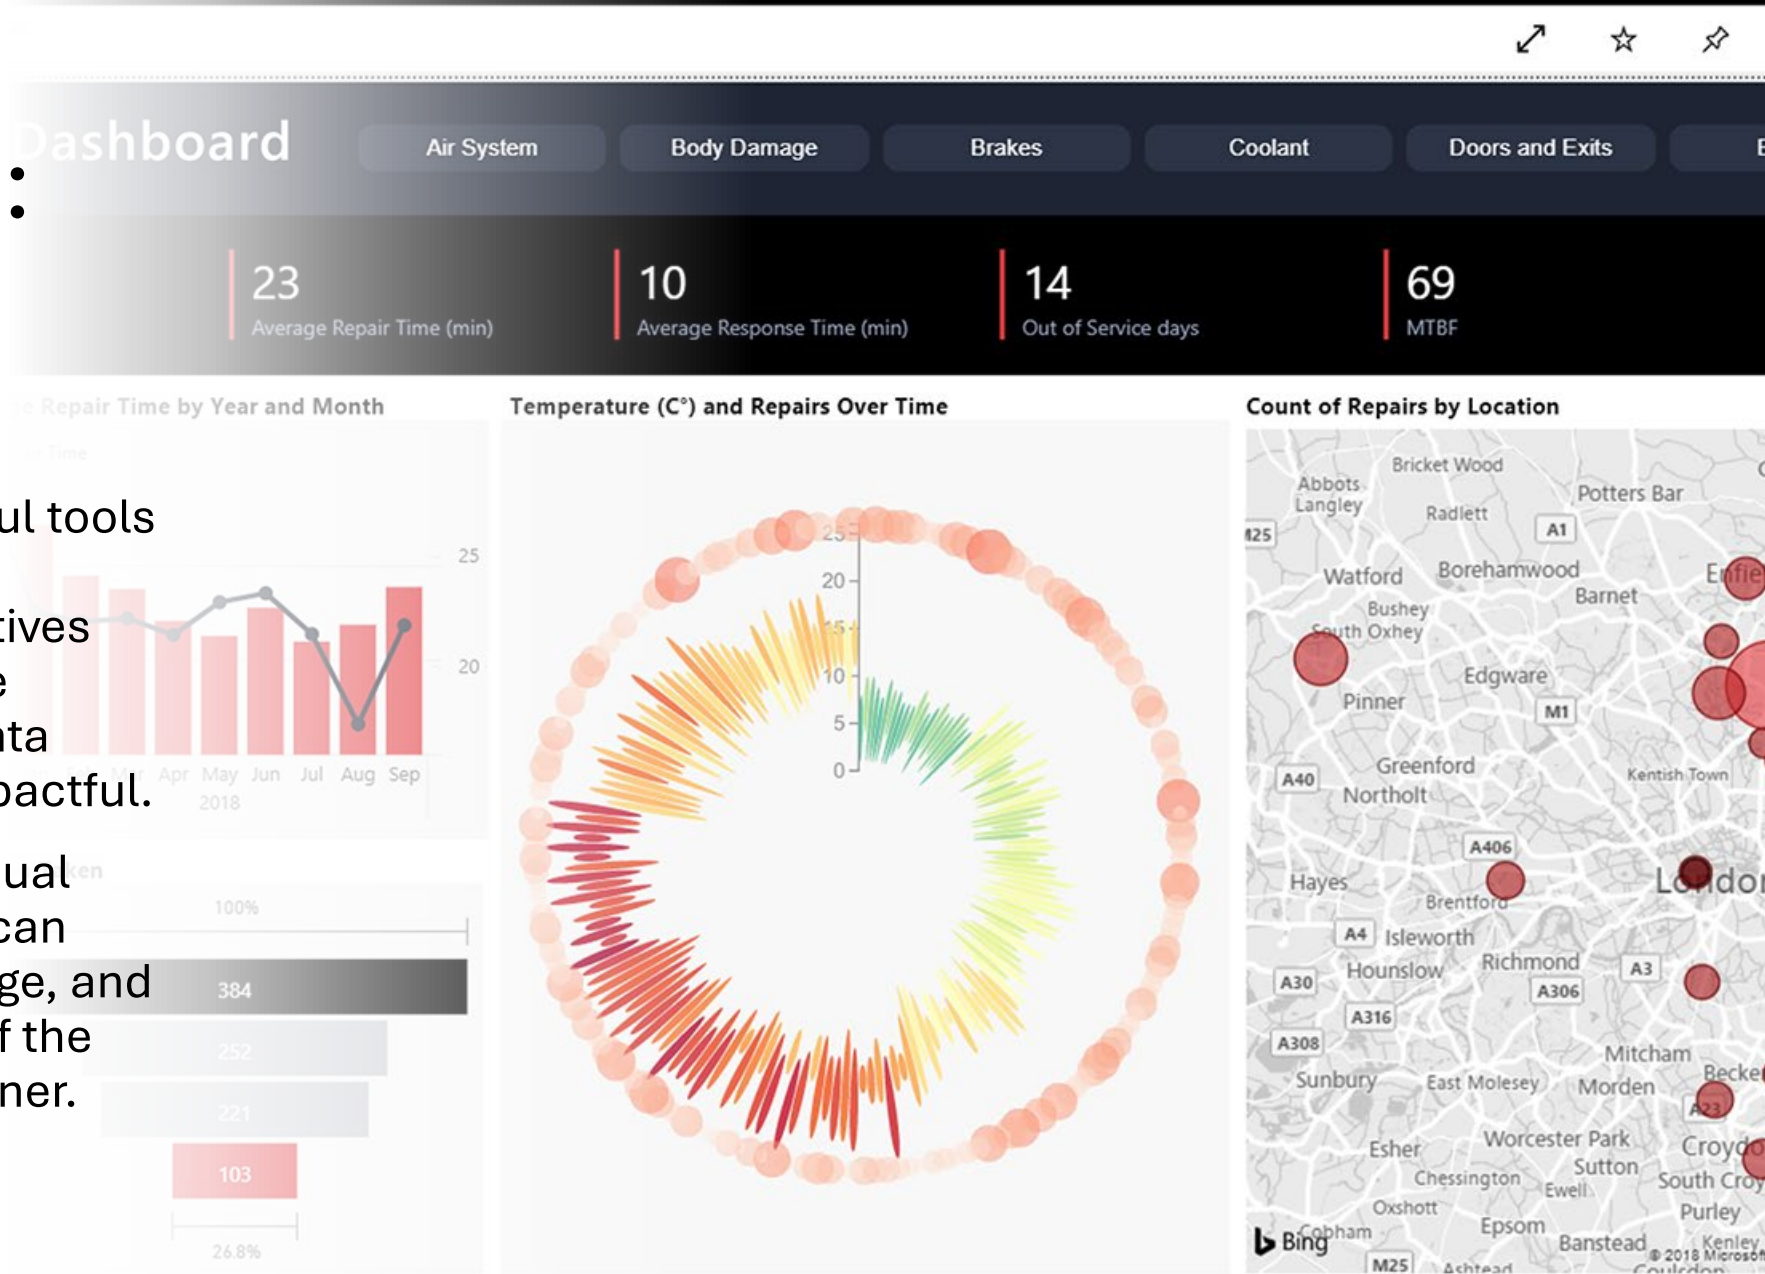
Dashboard

Air System
Body Damage
Brakes
Coolant
Doors and Exits

23
Average Repair Time (min)

10
Average Response Time (min)

14
Out of Service days

69
MTBF

Repair Time by Year and Month

25
20
Apr May Jun Jul Aug Sep
2018

Temperature (C°) and Repairs Over Time

25
20
15
10
5
0

Count of Repairs by Location

Bricket Wood
Abbots Langley
Potters Bar
Radlett
A1
Watford
Borehamwood
Barnet
Bushey
South Oxhey
Edgware
Pinner
M1
Greenford
A40
Northolt
Kentish Town
A406
Hayes
Brentford
A4
Isleworth
Hounslow
Richmond
A3
A30
A306
A316
A308
Mitcham
Sunbury
East Molesey
Morden
Worcester Park
Esher
Sutton
Chessington
Ewell
Oxshott
Epsom
Banstead
Purley
Kenley
Bing
Cobham
M25
Ashtead
© 2018 Microsoft

ul tools
tives
e
ta
pactful.
ual
can
ge, and
f the
ner.

100%
384
252
221
103
26.8%